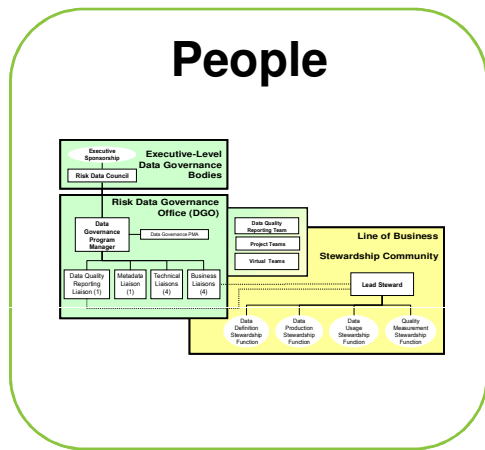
People

Executive Sponsorship

Risk Data Council

Executive-Level Data Governance Bodies

Risk Data Governance Office (DGO)

Data Governance Program Manager

Data Governance PMA

Data Quality Reporting Liaison (1)

Metadata Liaison (1)

Technical Liaisons (4)

Business Liaisons (4)

Data Quality Reporting Team

Project Teams

Virtual Teams

Line of Business

Stewardship Community

Lead Steward

Data Definition Stewardship Function

Data Production Stewardship Function

Data Usage Stewardship Function

Quality Measurement Stewardship Function